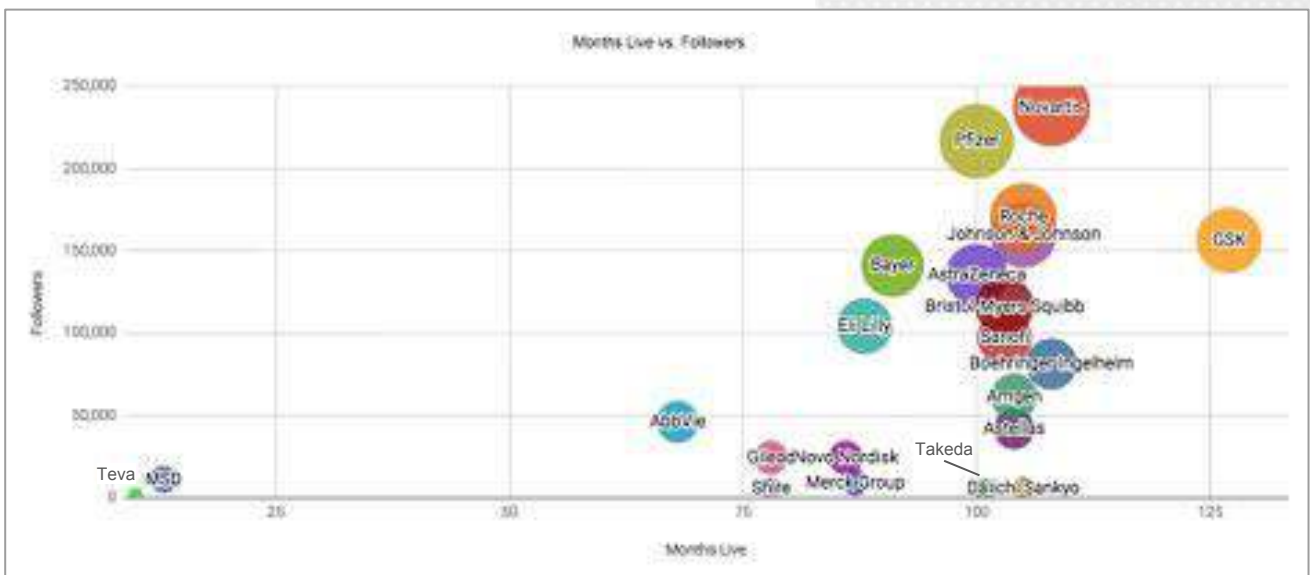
Months Live vs. Followers

250,000
200,000
150,000
100,000
50,000
0

Followers

Novartis
Pfizer
Roche
Johnson & Johnson
GSK
Bayer
AstraZeneca
Bristol-Myers Squibb
Eli Lilly
Sanofi
Boehringer Ingelheim
Amgen
Astellas
AbbVie
Gilead
Novo Nordisk
Takeda
Teva
MSD
Shire
Merck Group
Daiichi Sankyo

25
50
75
100
125

Months Live